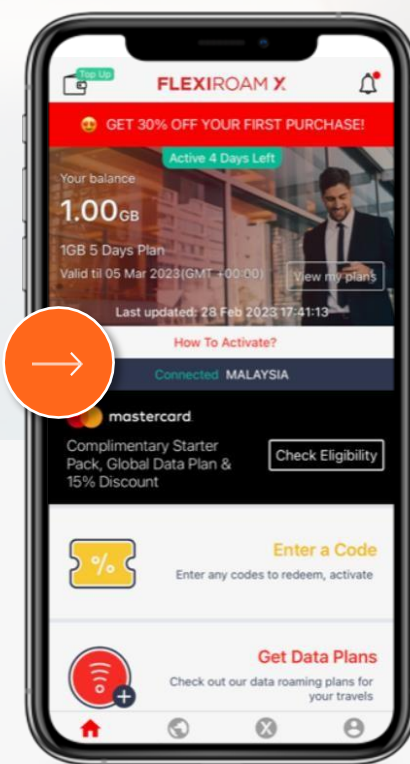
Top Up

FLEXIROAM X

GET 30% OFF YOUR FIRST PURCHASE!

Active 4 Days Left

Your balance

1.00GB

1GB 5 Days Plan

Valid til 05 Mar 2023(GMT +00:00)

View my plans

Last updated: 28 Feb 2023 17:41:13

How To Activate?

Connected MALAYSIA

mastercard

Complimentary Starter Pack, Global Data Plan & 15% Discount

Check Eligibility

Enter a Code

Enter any codes to redeem, activate

Get Data Plans

Check out our data roaming plans for your travels